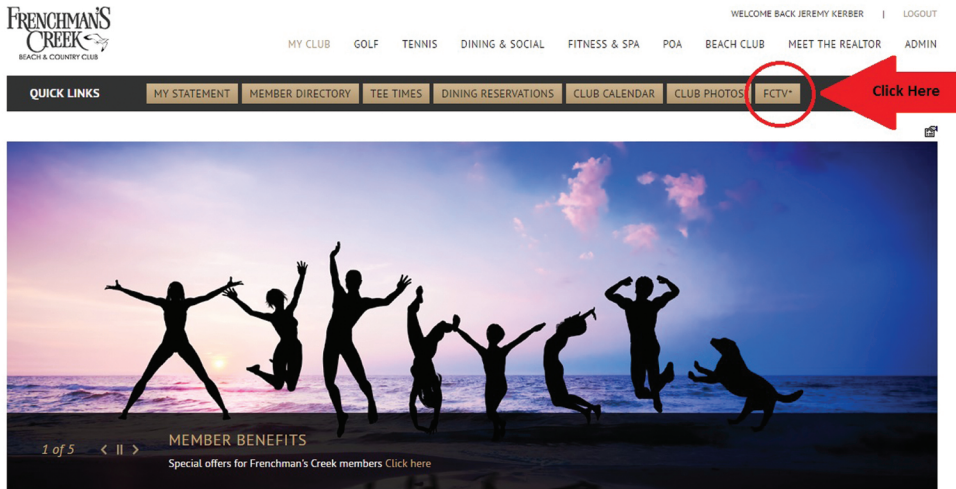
FRENCHMAN'S CREEK
BEACH & COUNTRY CLUB

WELCOME BACK JEREMY KERBER | LOGOUT

MY CLUB GOLF TENNIS DINING & SOCIAL FITNESS & SPA POA BEACH CLUB MEET THE REALTOR ADMIN

QUICK LINKS MY STATEMENT MEMBER DIRECTORY TEE TIMES DINING RESERVATIONS CLUB CALENDAR CLUB PHOTOS FCTV*

Click Here

1 of 5

MEMBER BENEFITS

Special offers for Frenchman's Creek members Click here